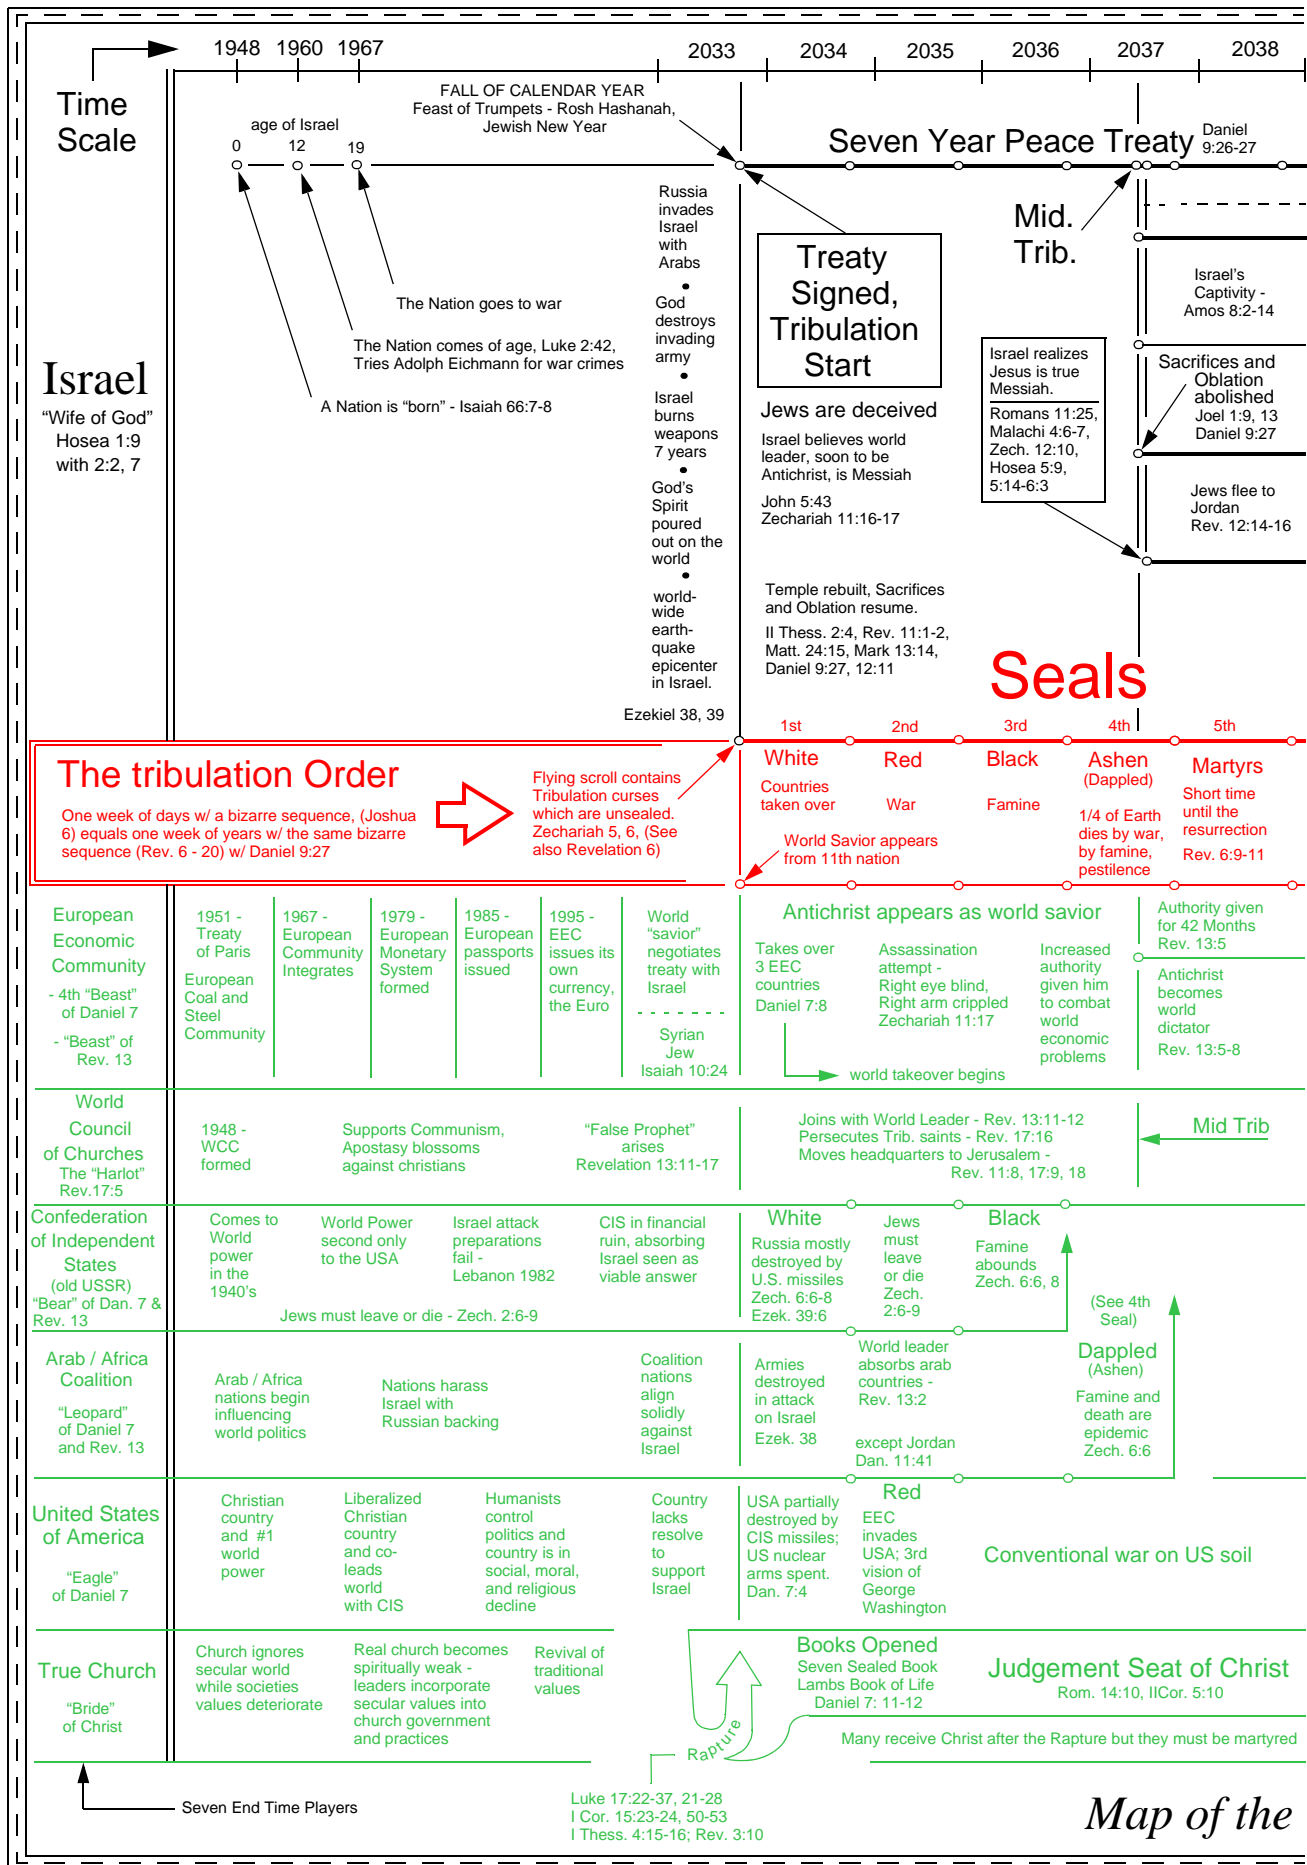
Time Scale

1948 1960 1967 2033 2034 2035 2036 2037 2038

FALL OF CALENDAR YEAR
Feast of Trumpets - Rosh Hashanah, Jewish New Year

age of Israel
0 12 19

Seven Year Peace Treaty Daniel 9:26-27

Mid. Trib.

Russia invades Israel with Arabs
•
God destroys invading army
•
Israel burns weapons 7 years
•
God's Spirit poured out on the world
•
world-wide earth-quake epicenter in Israel.

Ezekiel 38, 39

The Nation goes to war

The Nation comes of age, Luke 2:42, Tries Adolph Eichmann for war crimes

A Nation is "born" - Isaiah 66:7-8

Israel
"Wife of God"
Hosea 1:9 with 2:2, 7

Treaty Signed, Tribulation Start

Jews are deceived

Israel believes world leader, soon to be Antichrist, is Messiah

John 5:43
Zechariah 11:16-17

Temple rebuilt, Sacrifices and Oblation resume.

II Thess. 2:4, Rev. 11:1-2, Matt. 24:15, Mark 13:14, Daniel 9:27, 12:11

Israel realizes Jesus is true Messiah.

Romans 11:25, Malachi 4:6-7, Zech. 12:10, Hosea 5:9, 5:14-6:3

Israel's Captivity - Amos 8:2-14

Sacrifices and Oblation abolished
Joel 1:9, 13
Daniel 9:27

Jews flee to Jordan
Rev. 12:14-16

Seals

1st 2nd 3rd 4th 5th

The tribulation Order

One week of days w/ a bizarre sequence, (Joshua 6) equals one week of years w/ the same bizarre sequence (Rev. 6 - 20) w/ Daniel 9:27

Flying scroll contains Tribulation curses which are unsealed. Zechariah 5, 6, (See also Revelation 6)

White
Countries taken over

Red
War

Black
Famine

Ashen (Dappled)
1/4 of Earth dies by war, by famine, pestilence

Martyrs
Short time until the resurrection
Rev. 6:9-11

World Savior appears from 11th nation

European Economic Community
- 4th "Beast" of Daniel 7
- "Beast" of Rev. 13

1951 - Treaty of Paris
European Coal and Steel Community

1967 - European Community Integrates

1979 - European Monetary System formed

1985 - European passports issued

1995 - EEC issues its own currency, the Euro

World "savior" negotiates treaty with Israel

Syrian Jew
Isaiah 10:24

Antichrist appears as world savior

Takes over 3 EEC countries
Daniel 7:8

Assassination attempt - Right eye blind, Right arm crippled
Zechariah 11:17

Increased authority given him to combat world economic problems

world takeover begins

Authority given for 42 Months
Rev. 13:5

Antichrist becomes world dictator
Rev. 13:5-8

World Council of Churches
The "Harlot"
Rev.17:5

1948 - WCC formed

Supports Communism, Apostasy blossoms against christians

"False Prophet" arises
Revelation 13:11-17

Joins with World Leader - Rev. 13:11-12
Persecutes Trib. saints - Rev. 17:16
Moves headquarters to Jerusalem - Rev. 11:8, 17:9, 18

Mid Trib

Confederation of Independent States
(old USSR)
"Bear" of Dan. 7 & Rev. 13

Comes to World power in the 1940's

World Power second only to the USA

Israel attack preparations fail - Lebanon 1982

CIS in financial ruin, absorbing Israel seen as viable answer

Jews must leave or die - Zech. 2:6-9

White
Russia mostly destroyed by U.S. missiles
Zech. 6:6-8
Ezek. 39:6

Jews must leave or die
Zech. 2:6-9

Black
Famine abounds
Zech. 6:6, 8

(See 4th Seal)

Arab / Africa Coalition
"Leopard" of Daniel 7 and Rev. 13

Arab / Africa nations begin influencing world politics

Nations harass Israel with Russian backing

Coalition nations align solidly against Israel

Armies destroyed in attack on Israel
Ezek. 38

World leader absorbs arab countries - Rev. 13:2

except Jordan
Dan. 11:41

Dappled
(Ashen)
Famine and death are epidemic
Zech. 6:6

United States of America
"Eagle" of Daniel 7

Christian country and #1 world power

Liberalized Christian country and co-leads world with CIS

Humanists control politics and country is in social, moral, and religious decline

Country lacks resolve to support Israel

USA partially destroyed by CIS missiles; US nuclear arms spent.
Dan. 7:4

Red
EEC invades USA; 3rd vision of George Washington

Conventional war on US soil

True Church
"Bride" of Christ

Church ignores secular world while societies values deteriorate

Real church becomes spiritually weak - leaders incorporate secular values into church government and practices

Revival of traditional values

Books Opened
Seven Sealed Book
Lambs Book of Life
Daniel 7: 11-12

Judgement Seat of Christ
Rom. 14:10, IICor. 5:10

Rapture

Many receive Christ after the Rapture but they must be martyred

Luke 17:22-37, 21-28
I Cor. 15:23-24, 50-53
I Thess. 4:15-16; Rev. 3:10

Seven End Time Players

Map of the